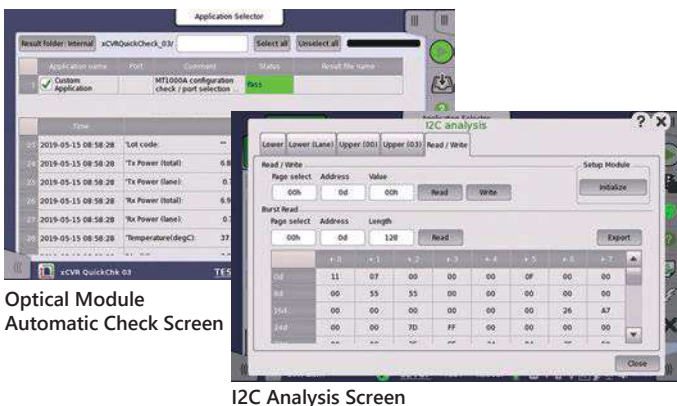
Application Selector

Result folder: Internal xCVRQuickCheck_03/ Select all Unselect all

| | Application name | Port | Comment | Status | Result file name |
|---|---|---|---|---|---|
| 1 | Custom Application | | MT1000A configuration check / port selection ... | Pass | |

| | Time | | |
|---|---|---|---|
| 23 | 2019-05-15 08:58:28 | 'Lot code: | -- |
| 24 | 2019-05-15 08:58:28 | 'Tx Power (total) | 6.8 |
| 25 | 2019-05-15 08:58:28 | 'Tx Power (lane) | 0.7 |
| 26 | 2019-05-15 08:58:28 | 'Rx Power (total) | 6.9 |
| 27 | 2019-05-15 08:58:28 | 'Rx Power (lane) | 0.7 |
| 28 | 2019-05-15 08:58:28 | 'Temperature(degC) | 37 |

xCVR QuickChk 03 TES

Optical Module Automatic Check Screen

Application Selector
I2C analysis

Lower | Lower (Lane) | Upper (00) | Upper (03) | Read / Write

Read / Write
Page select 00h Address 0d Value 00h Read Write

Setup Module
Initialize

Burst Read
Page select 00h Address 0d Length 128 Read

Export

| | + 0 | + 1 | + 2 | + 3 | + 4 | + 5 | + 6 | + 7 |
|---|---|---|---|---|---|---|---|---|
| 0d | 11 | 07 | 00 | 00 | 00 | 0F | 00 | 00 |
| 8d | 00 | 55 | 55 | 00 | 00 | 00 | 00 | 00 |
| 16d | 00 | 00 | 00 | 00 | 00 | 00 | 26 | A7 |
| 24d | 00 | 00 | 7D | FF | 00 | 00 | 00 | 00 |

Close

I2C Analysis Screen